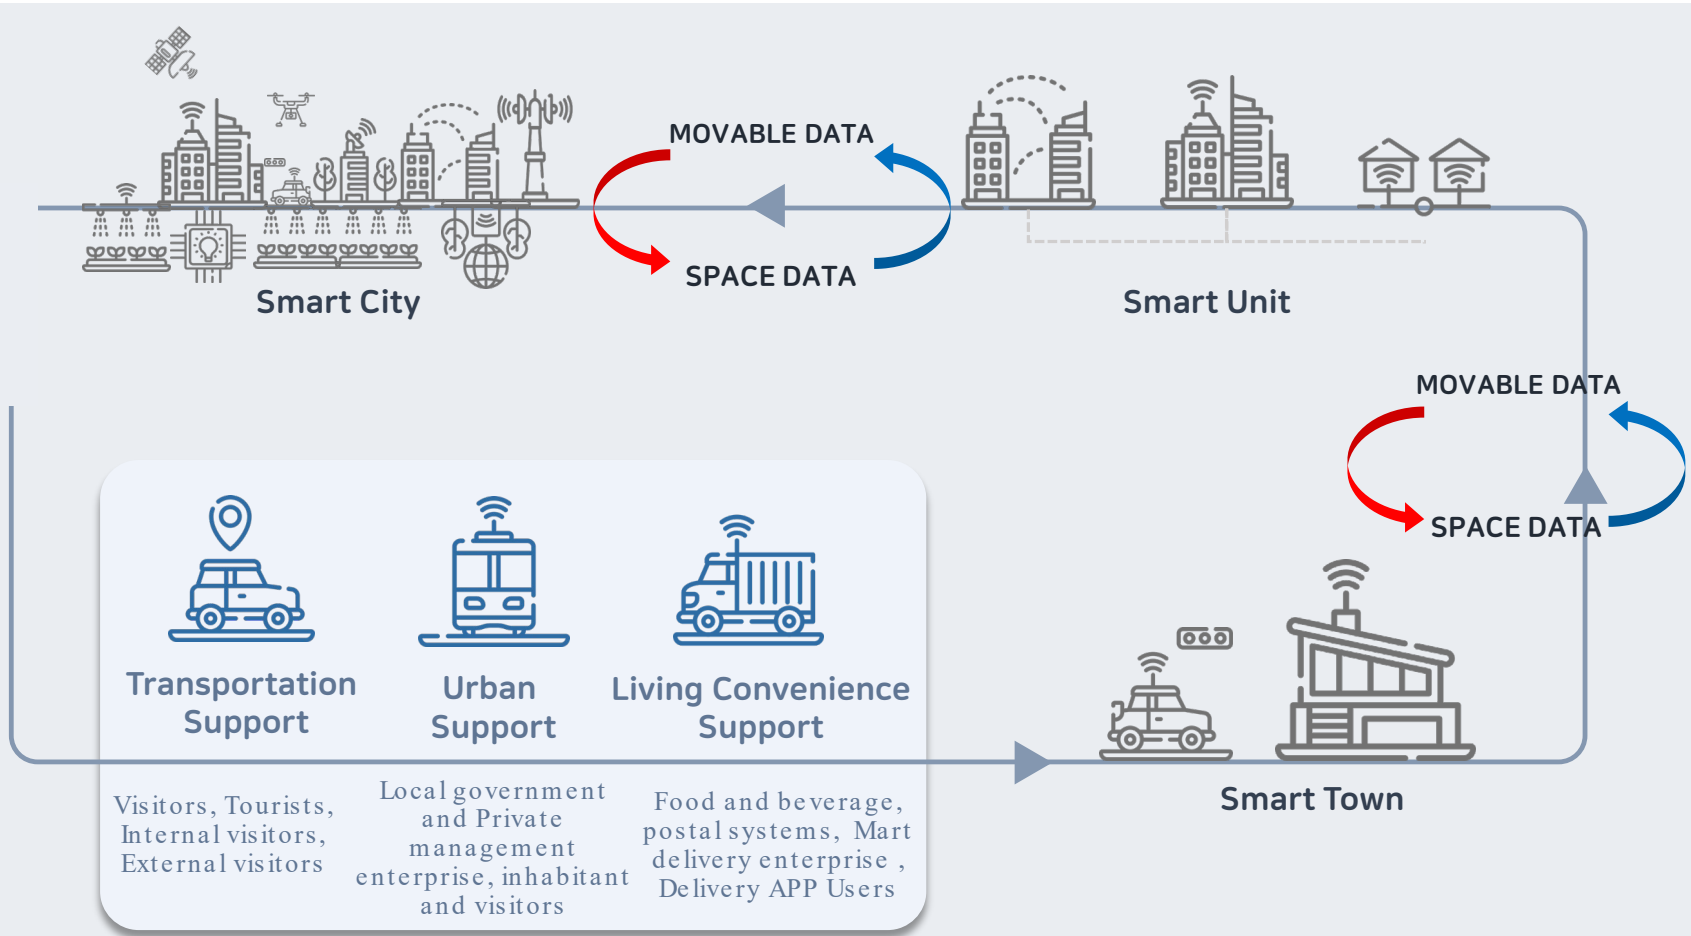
MOVABLE DATA

SPACE DATA

Smart City

Smart Unit

MOVABLE DATA

SPACE DATA

Transportation Support

Urban Support

Living Convenience Support

Smart Town

Visitors, Tourists, Internal visitors, External visitors

Local government and Private management enterprise, inhabitant and visitors

Food and beverage, postal systems, Mart delivery enterprise , Delivery APP Users